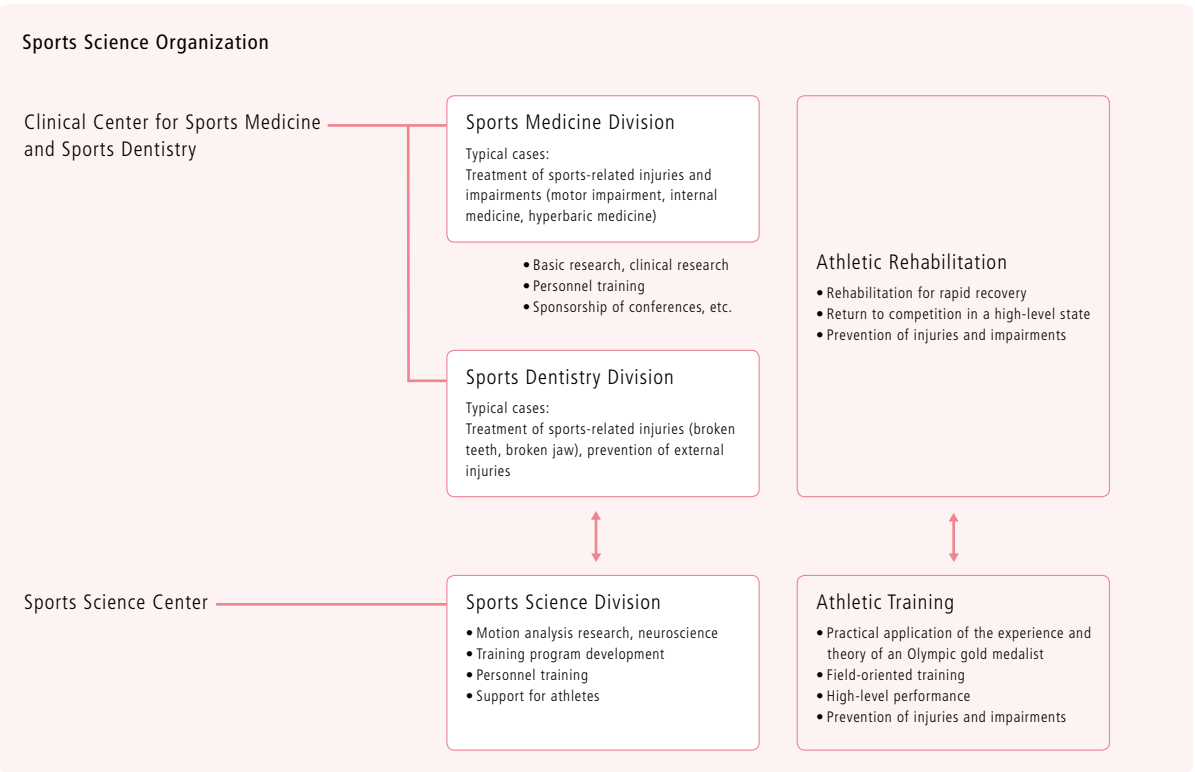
Sports Science Organization

Clinical Center for Sports Medicine and Sports Dentistry

Sports Medicine Division

Typical cases:
Treatment of sports-related injuries and impairments (motor impairment, internal medicine, hyperbaric medicine)

• Basic research, clinical research
• Personnel training
• Sponsorship of conferences, etc.

Sports Dentistry Division

Typical cases:
Treatment of sports-related injuries (broken teeth, broken jaw), prevention of external injuries

Athletic Rehabilitation

• Rehabilitation for rapid recovery
• Return to competition in a high-level state
• Prevention of injuries and impairments

Sports Science Center

Sports Science Division

• Motion analysis research, neuroscience
• Training program development
• Personnel training
• Support for athletes

Athletic Training

• Practical application of the experience and theory of an Olympic gold medalist
• Field-oriented training
• High-level performance
• Prevention of injuries and impairments